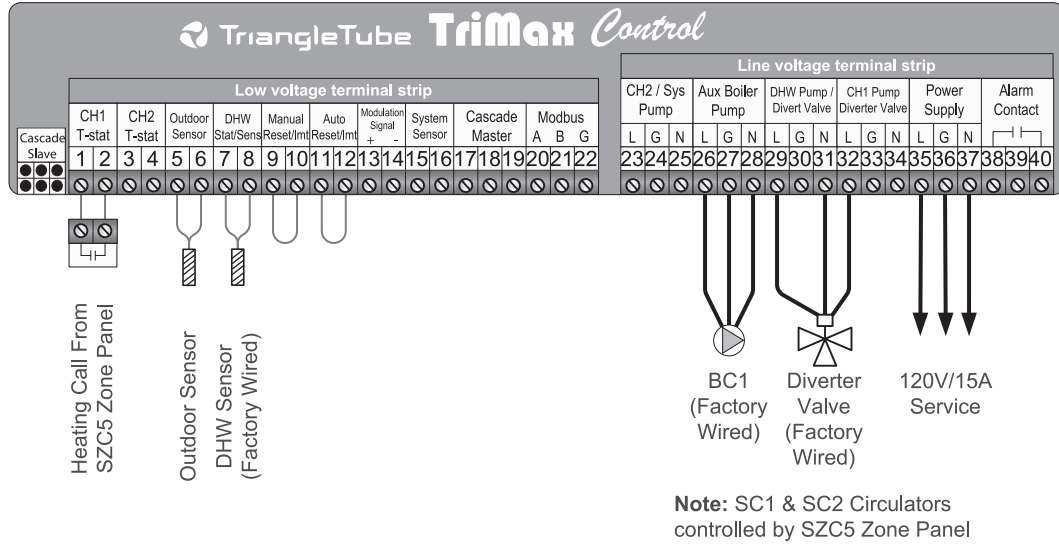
TriangleTube TriMax Control

Low voltage terminal strip

| Cascade Slave | CH1 T-stat | | CH2 T-stat | | Outdoor Sensor | | DHW Stat/Sens | | Manual Reset/lmt | | Auto Reset/lmt | | Modulation Signal + - | | System Sensor | | Cascade Master | | Modbus A B G | | |
|---|---|---|---|---|---|---|---|---|---|---|---|---|---|---|---|---|---|---|---|---|---|---|
| | 1 | 2 | 3 | 4 | 5 | 6 | 7 | 8 | 9 | 10 | 11 | 12 | 13 | 14 | 15 | 16 | 17 | 18 | 19 | 20 | 21 | 22 |

Line voltage terminal strip

| CH2 / Sys Pump | | | Aux Boiler Pump | | | DHW Pump / Divert Valve | | | CH1 Pump Diverter Valve | | | Power Supply | | | Alarm Contact | | |
|---|---|---|---|---|---|---|---|---|---|---|---|---|---|---|---|---|---|
| L | G | N | L | G | N | L | G | N | L | G | N | L | G | N | | | |
| 23 | 24 | 25 | 26 | 27 | 28 | 29 | 30 | 31 | 32 | 33 | 34 | 35 | 36 | 37 | 38 | 39 | 40 |

Heating Call From SZC5 Zone Panel

Outdoor Sensor

DHW Sensor (Factory Wired)

BC1 (Factory Wired)

Diverter Valve (Factory Wired)

120V/15A Service

Note: SC1 & SC2 Circulators controlled by SZC5 Zone Panel